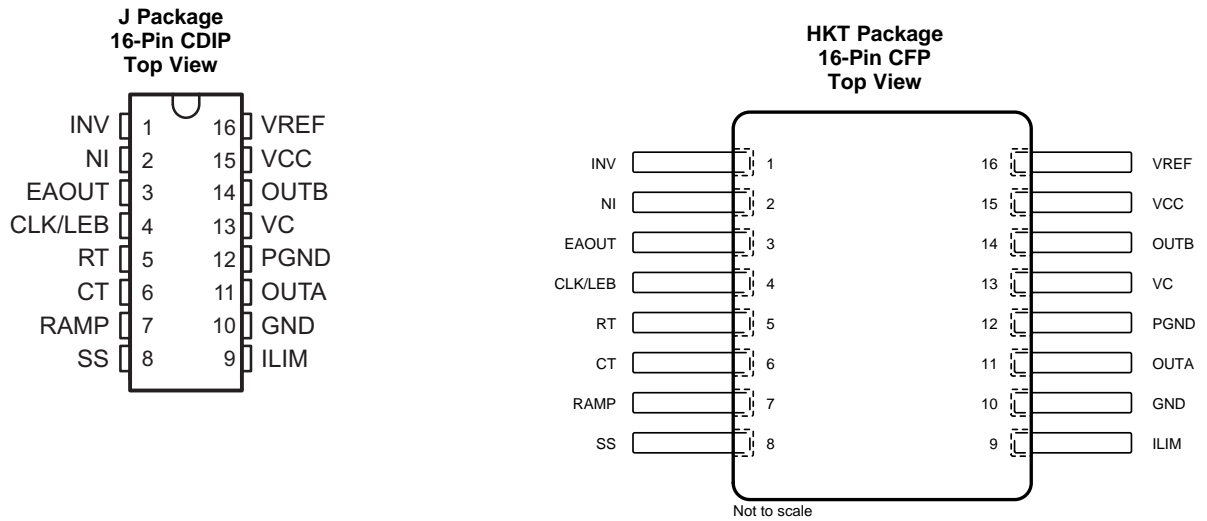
J Package
16-Pin CDIP
Top View

INV 1
NI 2
EAOUT 3
CLK/LEB 4
RT 5
CT 6
RAMP 7
SS 8
16 VREF
15 VCC
14 OUTB
13 VC
12 PGND
11 OUTA
10 GND
9 ILIM

HKT Package
16-Pin CFP
Top View

INV 1
NI 2
EAOUT 3
CLK/LEB 4
RT 5
CT 6
RAMP 7
SS 8
16 VREF
15 VCC
14 OUTB
13 VC
12 PGND
11 OUTA
10 GND
9 ILIM

Not to scale